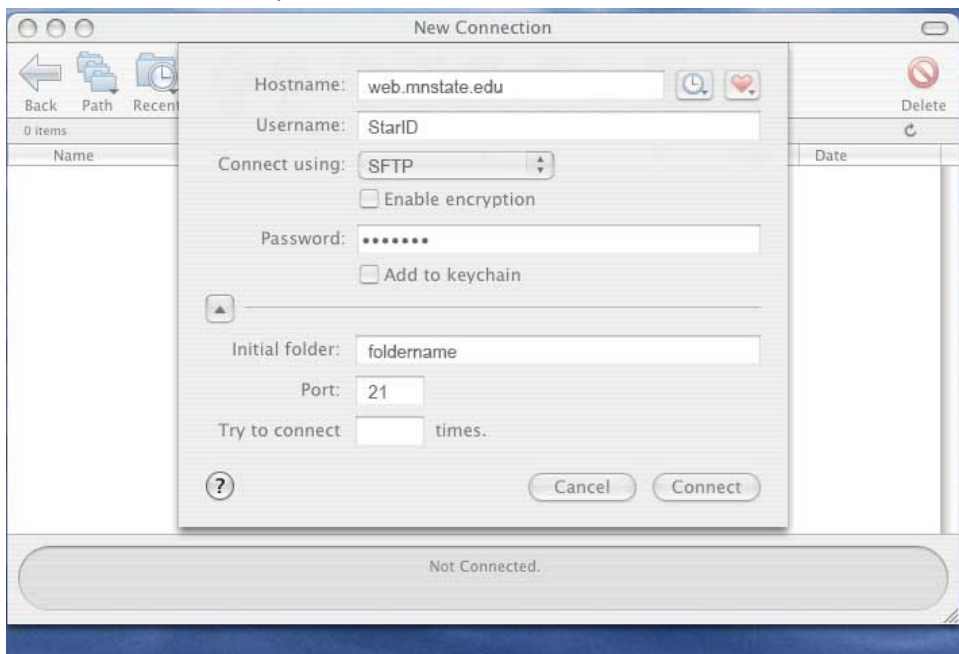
New Connection

Back Path Recent

0 items

Name

Delete

Date

Hostname: web.mnstate.edu

Username: StarID

Connect using: SFTP

Enable encryption

Password: •••••••

Add to keychain

Initial folder: foldername

Port: 21

Try to connect times.

?

Cancel Connect

Not Connected.